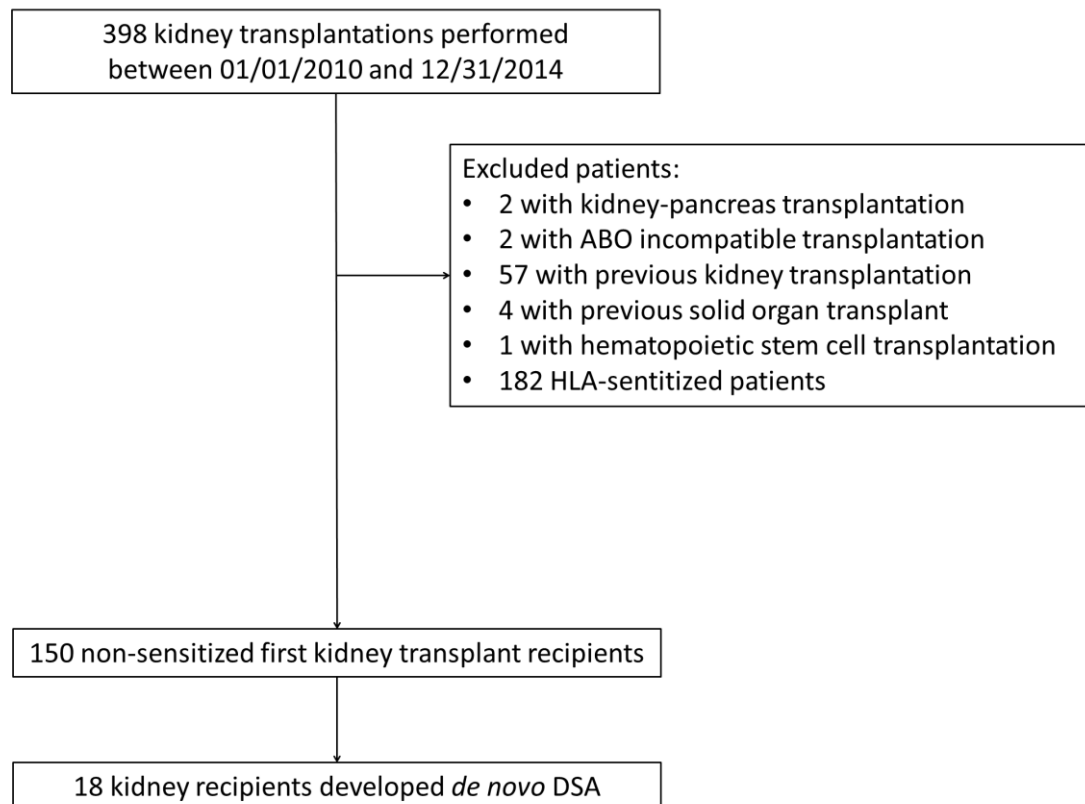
398 kidney transplantations performed between 01/01/2010 and 12/31/2014

Excluded patients:
- 2 with kidney-pancreas transplantation
- 2 with ABO incompatible transplantation
- 57 with previous kidney transplantation
- 4 with previous solid organ transplant
- 1 with hematopoietic stem cell transplantation
- 182 HLA-sentitized patients

150 non-sensitized first kidney transplant recipients

18 kidney recipients developed de novo DSA